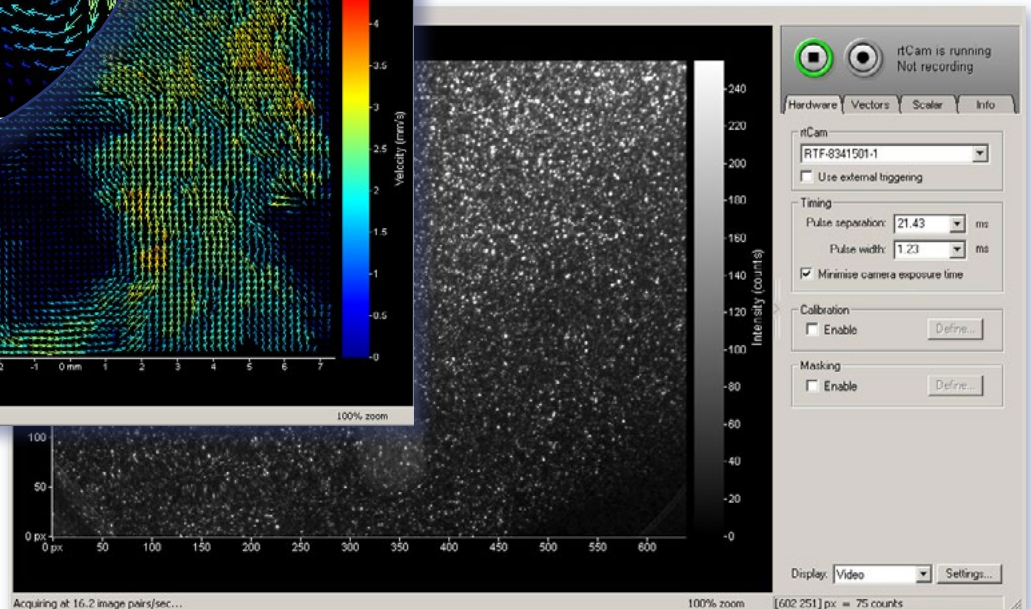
4
3.5
3
2.5
2
1.5
1
0.5
0
Velocity (mm/s)
2 -1 0 mm 1 2 3 4 5 6 7
100% zoom

rtCam is running
Not recording
Hardware Vectors Scalar Info
rtCam
RTF-8341501-1
Use external triggering
Timing
Pulse separation: 21.43 ms
Pulse width: 1.23 ms
Minimise camera exposure time
Calibration
Enable Define...
Masking
Enable Define...
Display: Video Settings...

240
220
200
180
160
140
120
100
80
60
40
20
0
Intensity (counts)

100
50
0 px
0 px 50 100 150 200 250 300 350 400 450 500 550 600

Acquiring at 16.2 image pairs/sec...
100% zoom
[602 251] px = 75 counts